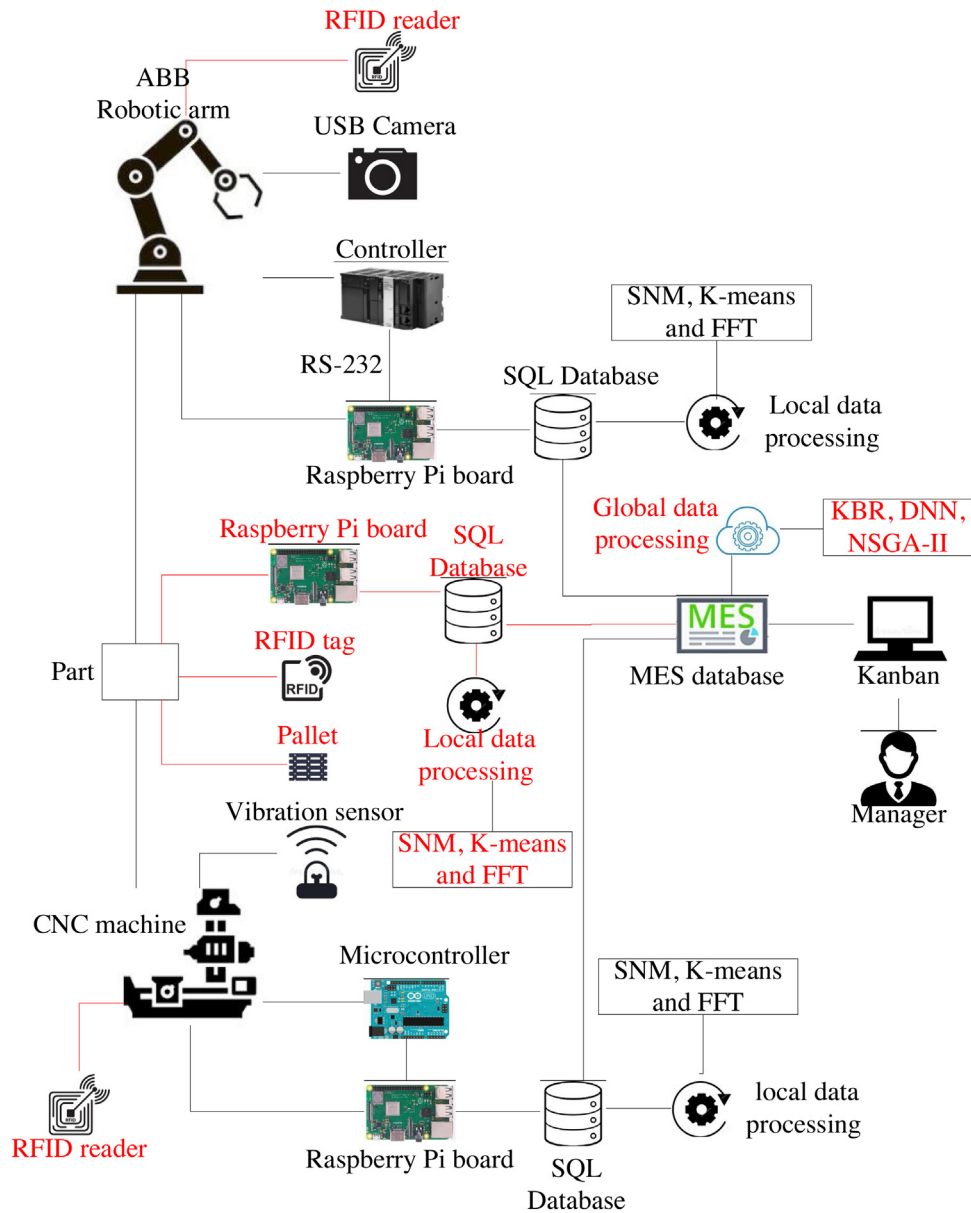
RFID reader

ABB
Robotic arm

USB Camera

Controller

SNM, K-means and FFT

RS-232

SQL Database

Local data processing

Raspberry Pi board

Global data processing

KBR, DNN, NSGA-II

Raspberry Pi board

SQL Database

MES

RFID tag

Part

MES database

Kanban

RFID

Pallet

Local data processing

Manager

Vibration sensor

SNM, K-means and FFT

CNC machine

Microcontroller

SNM, K-means and FFT

local data processing

RFID reader

Raspberry Pi board

SQL Database